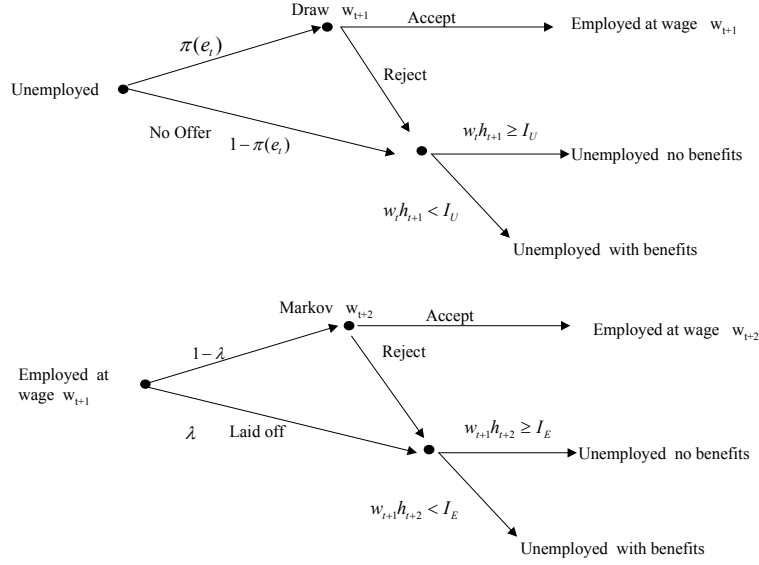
Draw $w_{t+1}$

$\pi(e_t)$

Accept

Employed at wage $w_{t+1}$

Unemployed

Reject

No Offer $1-\pi(e_t)$

$w_t h_{t+1} \geq I_U$

Unemployed no benefits

$w_t h_{t+1} < I_U$

Unemployed with benefits

Markov $w_{t+2}$

Accept

Employed at wage $w_{t+2}$

$1-\lambda$

Reject

Employed at wage $w_{t+1}$

$\lambda$ Laid off

$w_{t+1} h_{t+2} \geq I_E$

Unemployed no benefits

$w_{t+1} h_{t+2} < I_E$

Unemployed with benefits